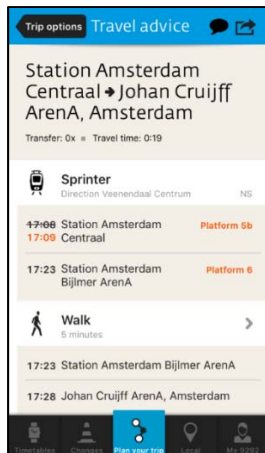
Trip options Travel advice

Station Amsterdam Centraal → Johan Cruijff ArenA, Amsterdam

Transfer: 0x ≡ Travel time: 0:19

Sprinter
Direction Veenendaal Centrum NS

~~17:08~~ 17:09 Station Amsterdam Centraal Platform 5b

17:23 Station Amsterdam Bijlmer ArenA Platform 6

Walk
6 minutes

17:23 Station Amsterdam Bijlmer ArenA

17:28 Johan Cruijff ArenA, Amsterdam

Timetables Changes Plan your trip Local My 9292